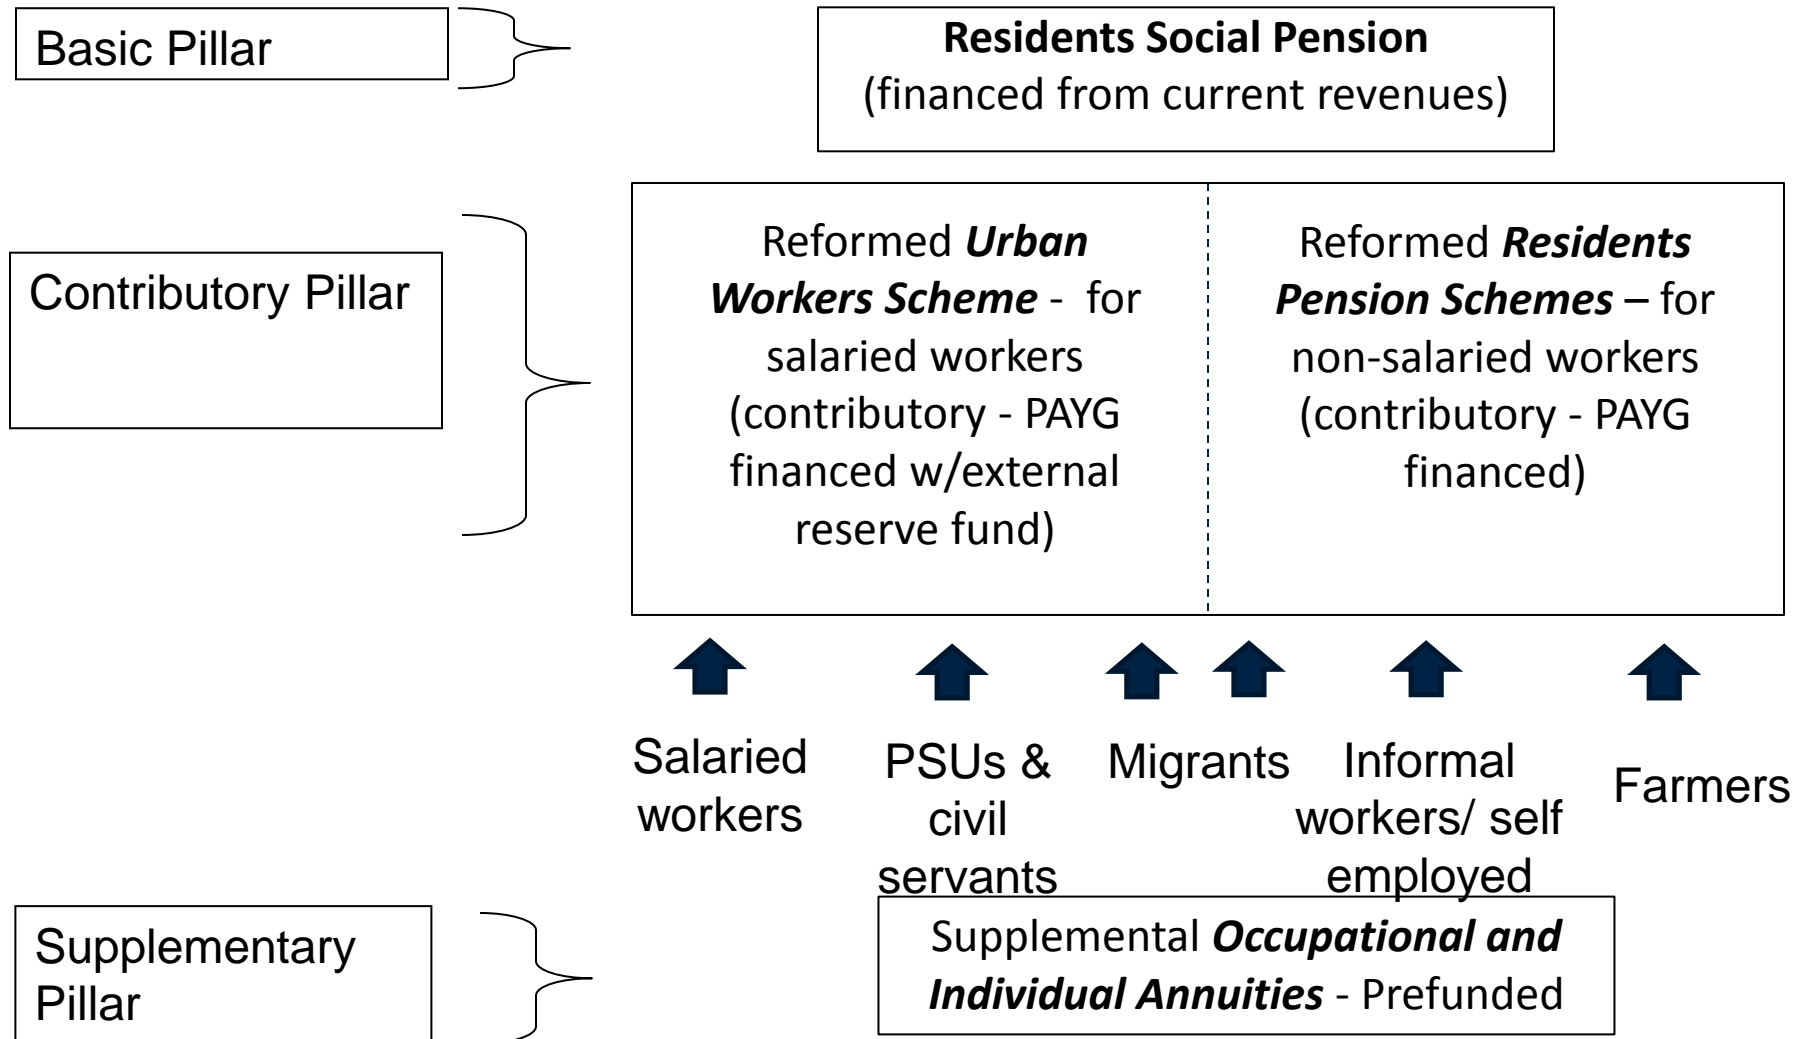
Basic Pillar

**Residents Social Pension**
(financed from current revenues)

Contributory Pillar

Reformed ***Urban Workers Scheme*** - for salaried workers (contributory - PAYG financed w/external reserve fund)

Reformed ***Residents Pension Schemes*** – for non-salaried workers (contributory - PAYG financed)

Salaried workers

PSUs & civil servants

Migrants

Informal workers/ self employed

Farmers

Supplementary Pillar

Supplemental ***Occupational and Individual Annuities*** - Prefunded